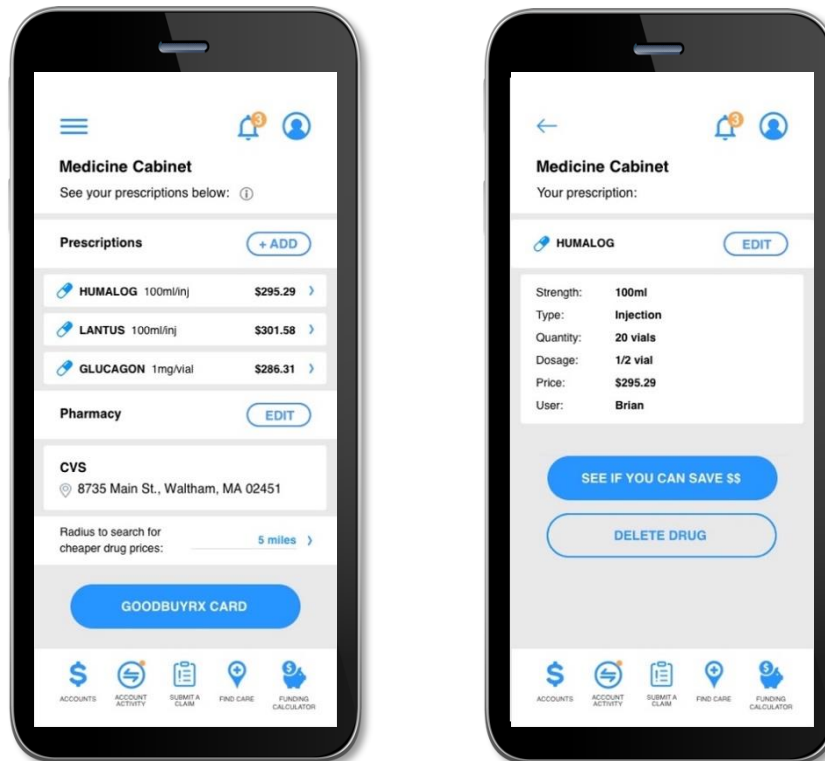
3

Medicine Cabinet

See your prescriptions below:

Prescriptions

+ ADD

HUMALOG 100ml/inj $295.29

LANTUS 100ml/inj $301.58

GLUCAGON 1mg/vial $286.31

Pharmacy

EDIT

CVS

8735 Main St., Waltham, MA 02451

Radius to search for cheaper drug prices: 5 miles

GOODBUYRX CARD

ACCOUNTS ACCOUNT ACTIVITY SUBMIT A CLAIM FIND CARE FUNDING CALCULATOR

3

Medicine Cabinet

Your prescription:

HUMALOG

EDIT

| Strength: | 100ml |
|---|---|
| Type: | Injection |
| Quantity: | 20 vials |
| Dosage: | 1/2 vial |
| Price: | $295.29 |
| User: | Brian |

SEE IF YOU CAN SAVE $$

DELETE DRUG

ACCOUNTS ACCOUNT ACTIVITY SUBMIT A CLAIM FIND CARE FUNDING CALCULATOR